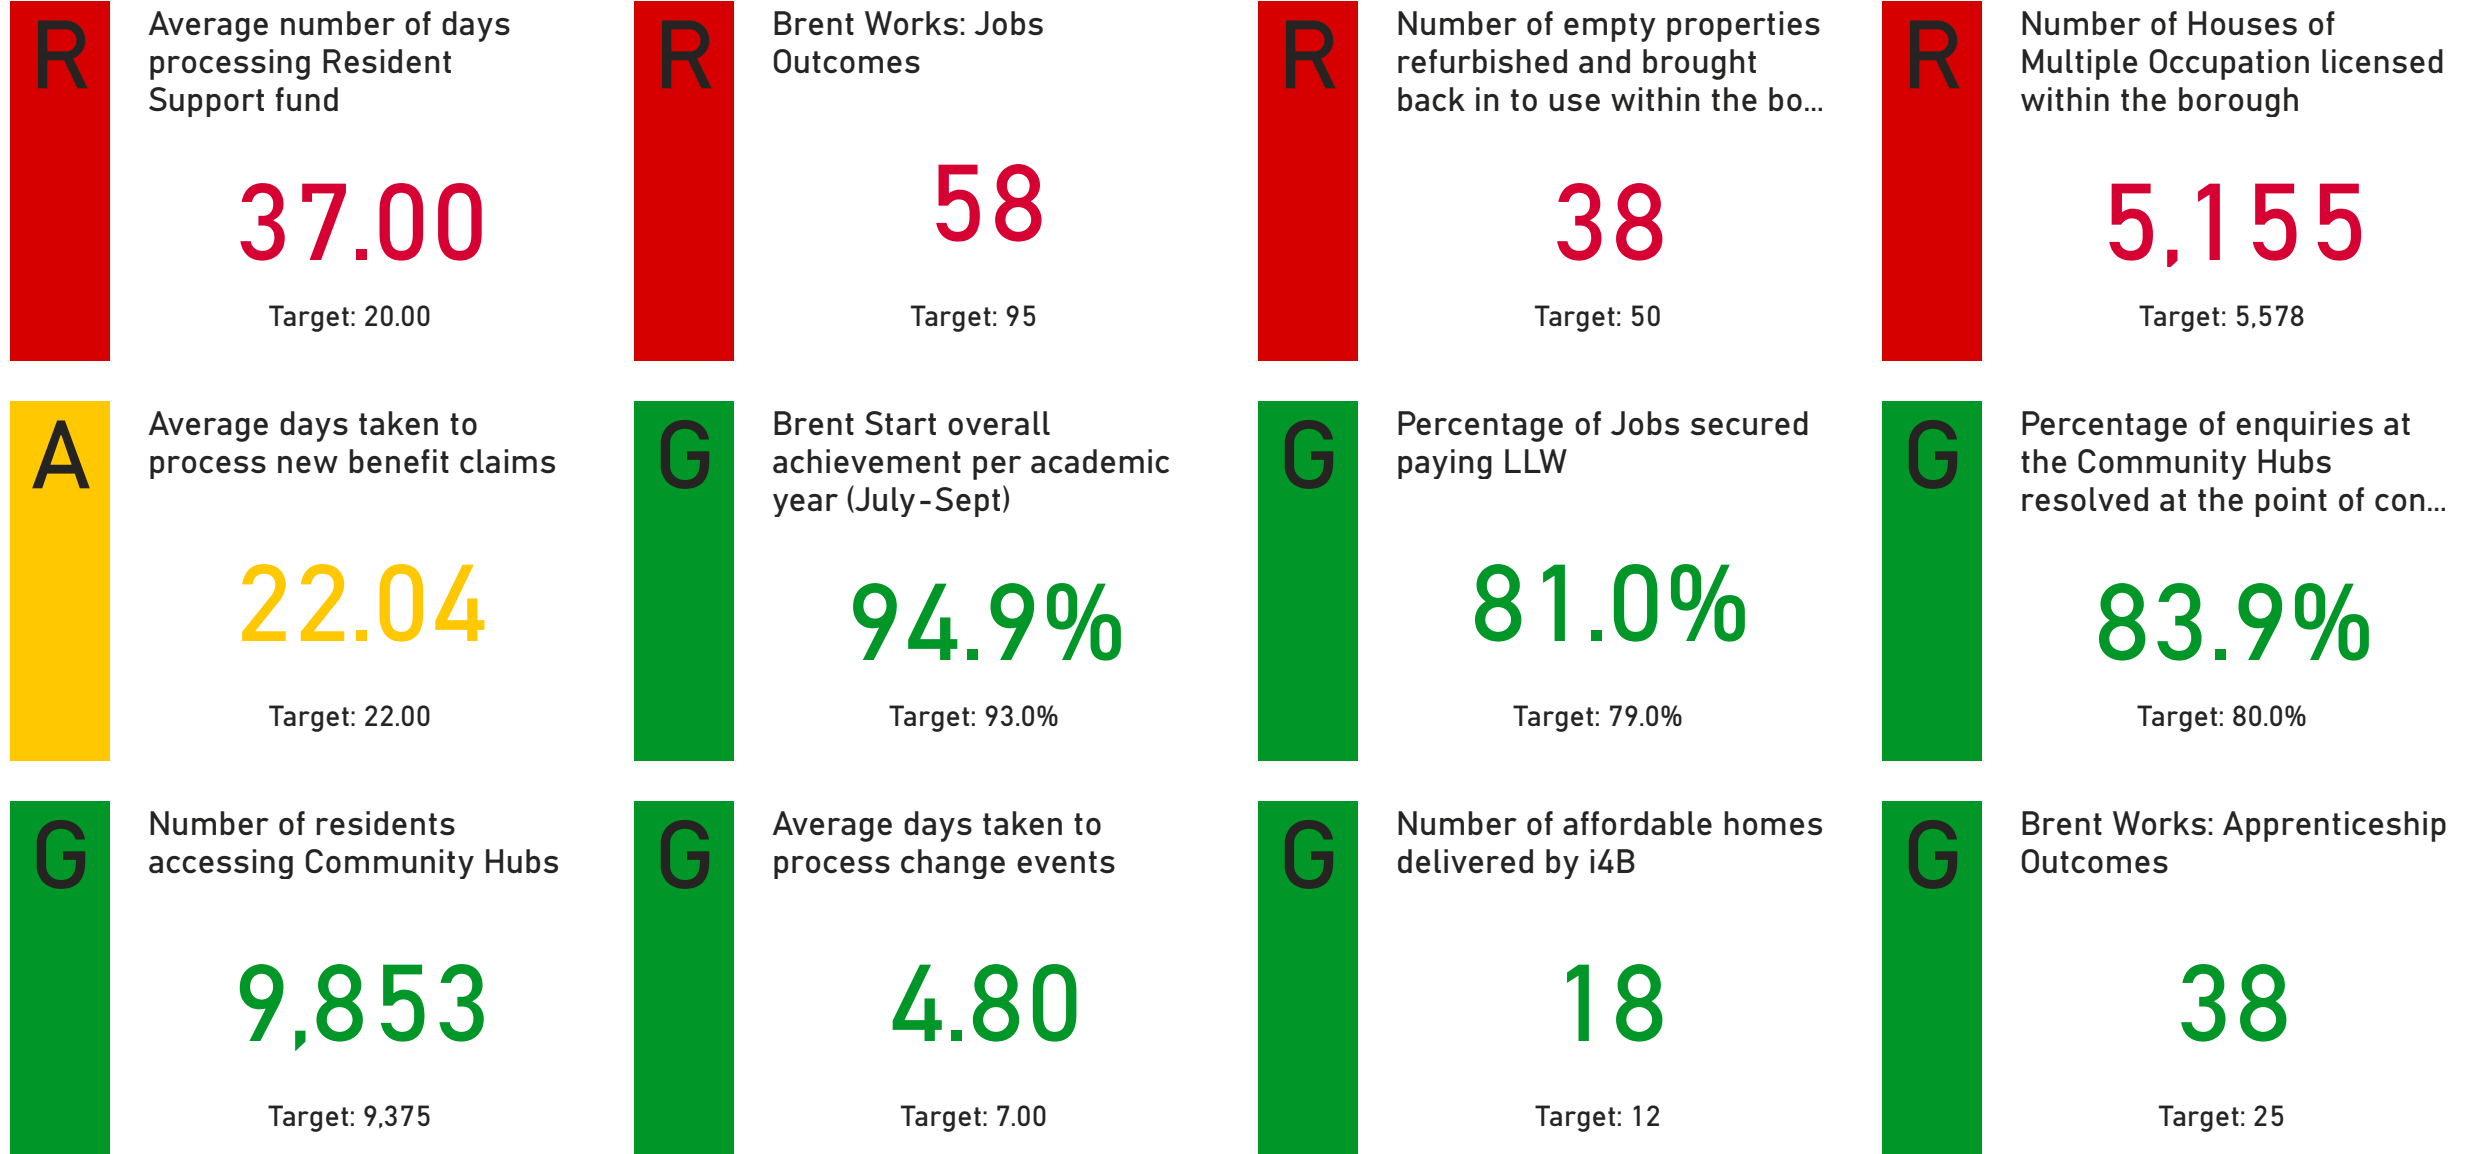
R

Average number of days processing Resident Support fund

37.00

Target: 20.00

R

Brent Works: Jobs Outcomes

58

Target: 95

R

Number of empty properties refurbished and brought back in to use within the bo...

38

Target: 50

R

Number of Houses of Multiple Occupation licensed within the borough

5,155

Target: 5,578

A

Average days taken to process new benefit claims

22.04

Target: 22.00

G

Brent Start overall achievement per academic year (July-Sept)

94.9%

Target: 93.0%

G

Percentage of Jobs secured paying LLW

81.0%

Target: 79.0%

G

Percentage of enquiries at the Community Hubs resolved at the point of con...

83.9%

Target: 80.0%

G

Number of residents accessing Community Hubs

9,853

Target: 9,375

G

Average days taken to process change events

4.80

Target: 7.00

G

Number of affordable homes delivered by i4B

18

Target: 12

G

Brent Works: Apprenticeship Outcomes

38

Target: 25